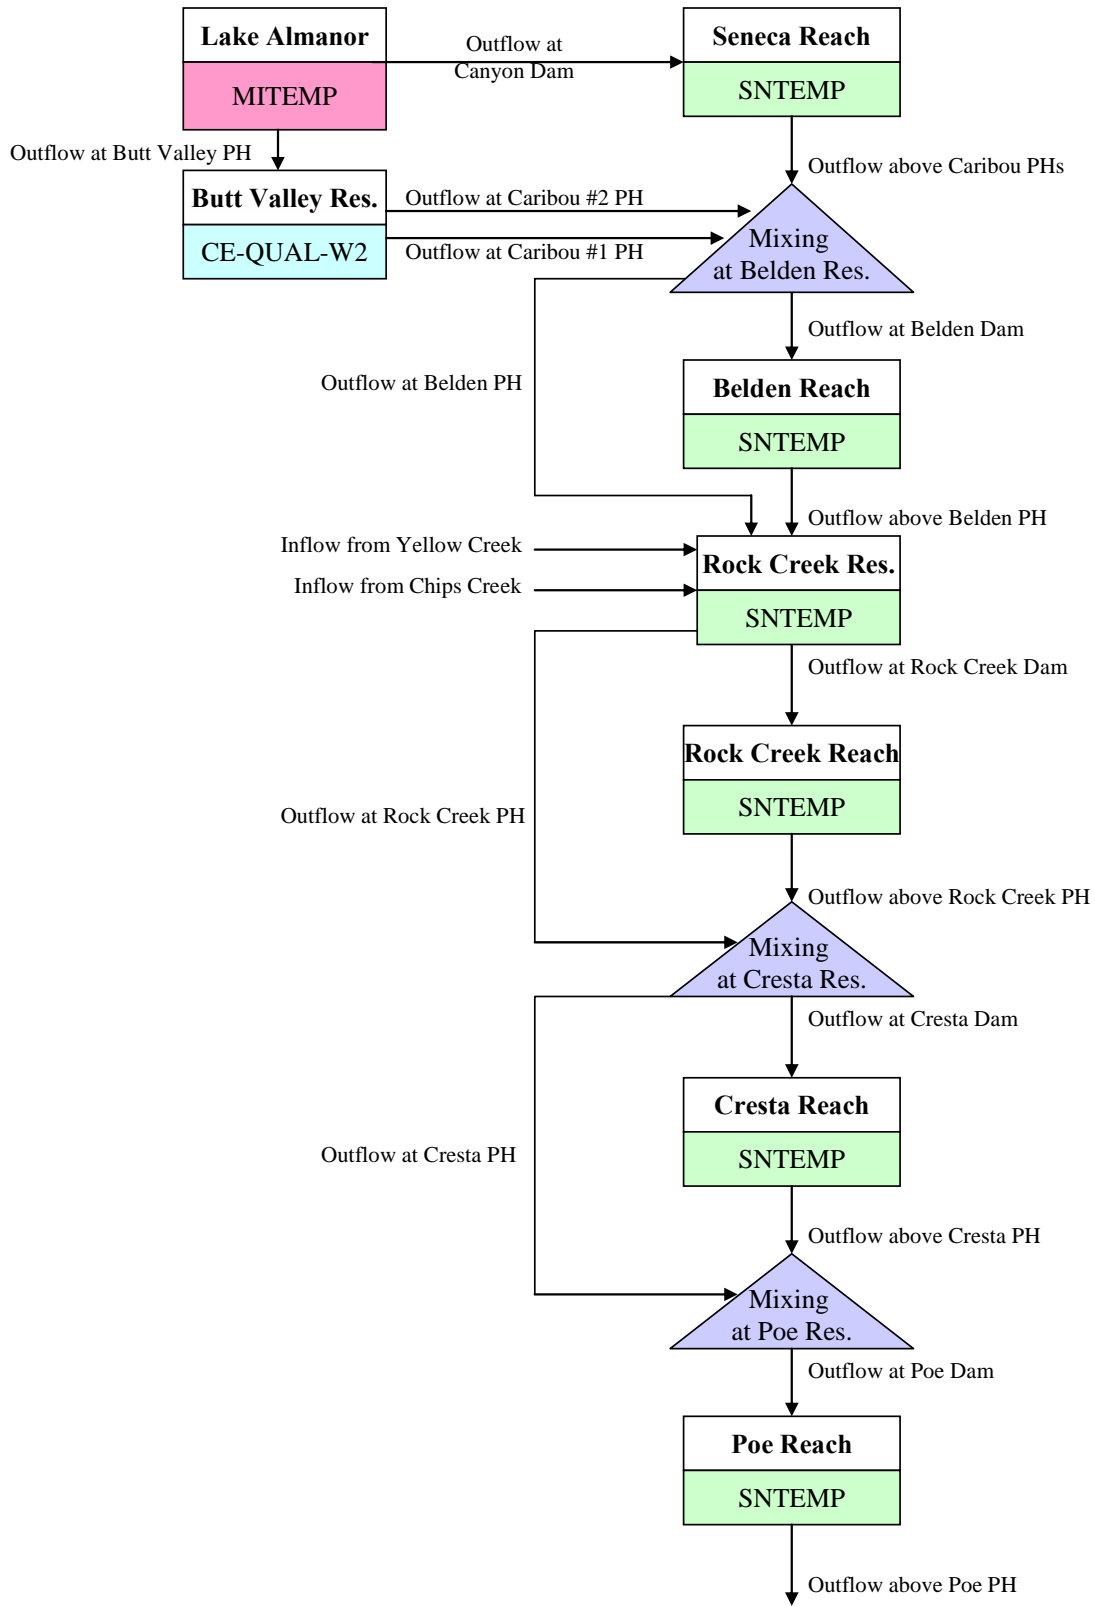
Lake Almanor
MITEMP

Outflow at Canyon Dam

Seneca Reach
SNTEMP

Outflow at Butt Valley PH

Outflow above Caribou PHs

Butt Valley Res.
CE-QUAL-W2

Outflow at Caribou #2 PH

Outflow at Caribou #1 PH

Mixing at Belden Res.

Outflow at Belden Dam

Outflow at Belden PH

Belden Reach
SNTEMP

Outflow above Belden PH

Inflow from Yellow Creek

Inflow from Chips Creek

Rock Creek Res.
SNTEMP

Outflow at Rock Creek Dam

Rock Creek Reach
SNTEMP

Outflow at Rock Creek PH

Outflow above Rock Creek PH

Mixing at Cresta Res.

Outflow at Cresta Dam

Cresta Reach
SNTEMP

Outflow at Cresta PH

Outflow above Cresta PH

Mixing at Poe Res.

Outflow at Poe Dam

Poe Reach
SNTEMP

Outflow above Poe PH